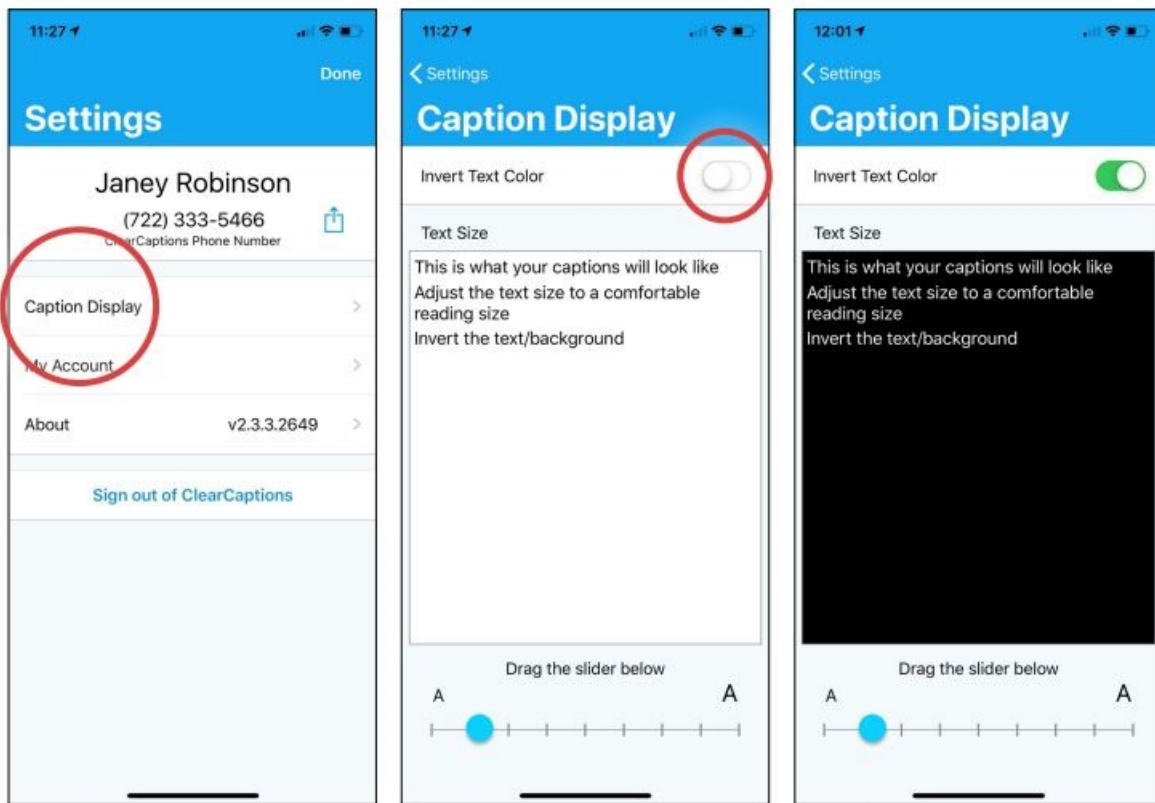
11:27

Done

Settings

Janey Robinson

(722) 333-5466

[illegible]Captions Phone Number

Caption Display

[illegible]y Account

About v2.3.3.2649

Sign out of ClearCaptions

11:27

Settings

Caption Display

Invert Text Color

Text Size

This is what your captions will look like
Adjust the text size to a comfortable reading size
Invert the text/background

Drag the slider below

A A

12:01

Settings

Caption Display

Invert Text Color

Text Size

This is what your captions will look like
Adjust the text size to a comfortable reading size
Invert the text/background

Drag the slider below

A A